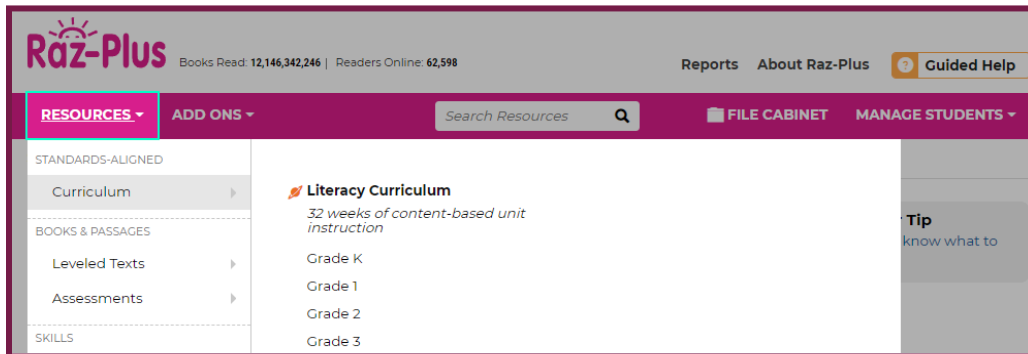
Raz-Plus Books Read: 12,146,342,246 | Readers Online: 62,598

Reports About Raz-Plus ? Guided Help

RESOURCES ▾ ADD ONS ▾ Search Resources FILE CABINET MANAGE STUDENTS ▾

STANDARDS-ALIGNED
Curriculum
BOOKS & PASSAGES
Leveled Texts
Assessments
SKILLS

Literacy Curriculum
32 weeks of content-based unit instruction
Grade K
Grade 1
Grade 2
Grade 3

Tip
know what to